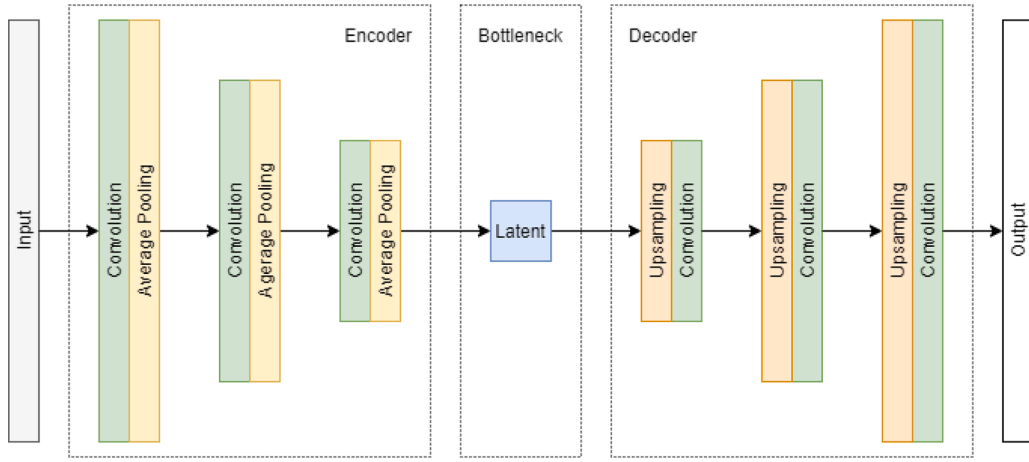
Input

Encoder

Convolution
Average Pooling

Convolution
Average Pooling

Convolution
Average Pooling

Bottleneck

Latent

Decoder

Upsampling
Convolution

Upsampling
Convolution

Upsampling
Convolution

Output